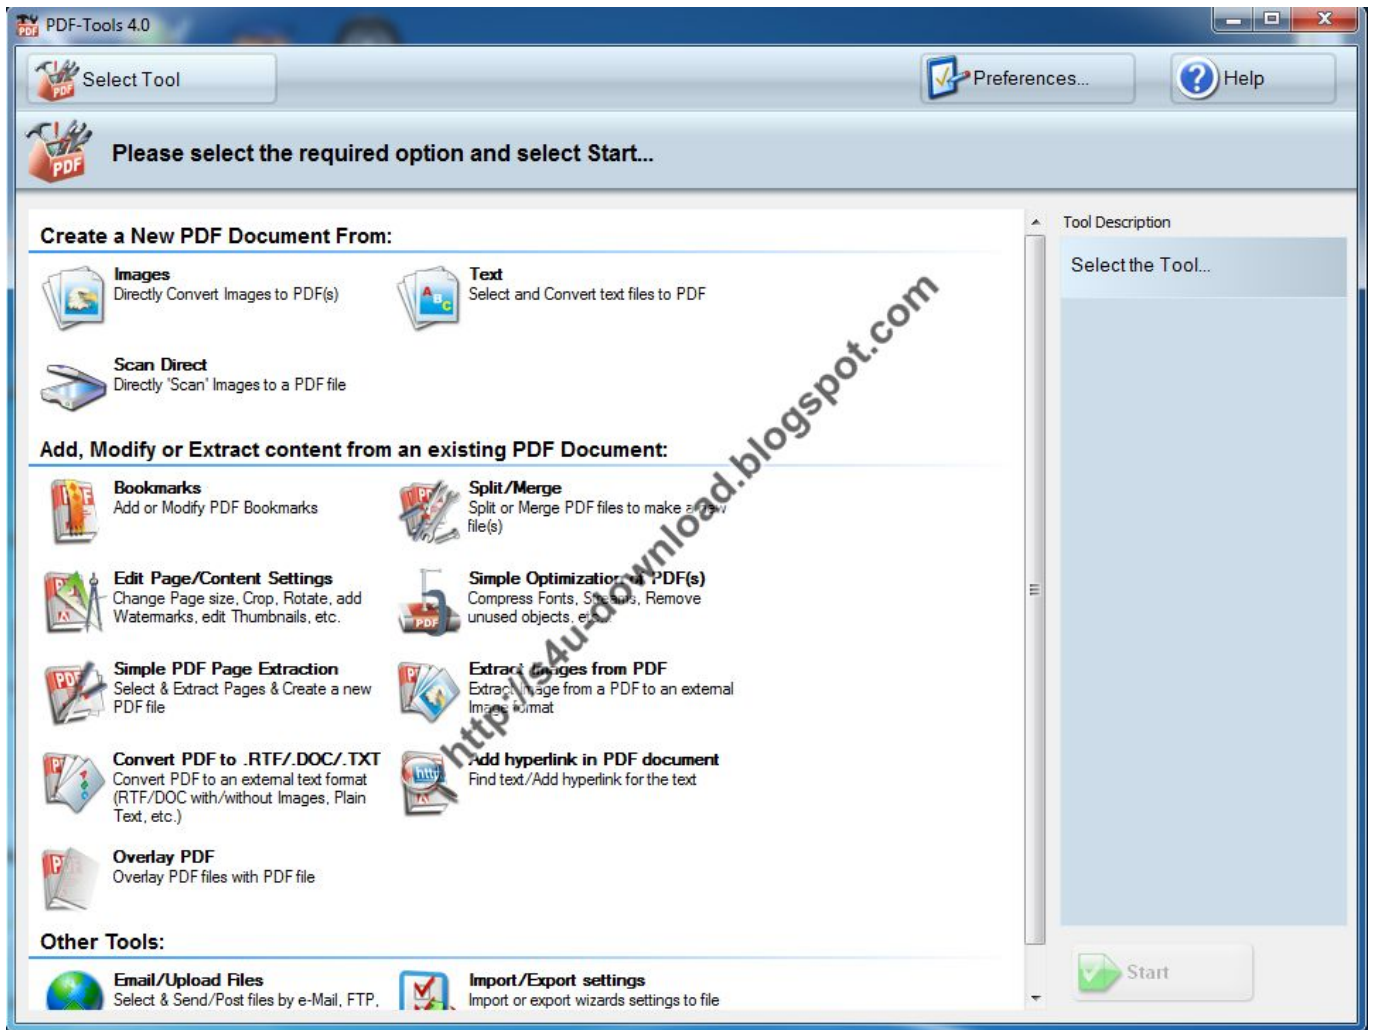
PDF-Tools 4.0

Select Tool

Preferences...

Help

Please select the required option and select Start...

Create a New PDF Document From:

Images
Directly Convert Images to PDF(s)

Text
Select and Convert text files to PDF

Scan Direct
Directly 'Scan' Images to a PDF file

Add, Modify or Extract content from an existing PDF Document:

Bookmarks
Add or Modify PDF Bookmarks

Split/Merge
Split or Merge PDF files to make a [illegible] file(s)

Edit Page/Content Settings
Change Page size, Crop, Rotate, add Watermarks, edit Thumbnails, etc.

Simple Optimization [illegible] PDF(s)
Compress Fonts, S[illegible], Remove unused objects, e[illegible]

Simple PDF Page Extraction
Select & Extract Pages & Create a new PDF file

Extract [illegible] from PDF
Extract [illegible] from a PDF to an external Image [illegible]

Convert PDF to .RTF/.DOC/.TXT
Convert PDF to an external text format (RTF/DOC with/without Images, Plain Text, etc.)

Add hyperlink in PDF document
Find text/Add hyperlink for the text

Overlay PDF
Overlay PDF files with PDF file

Other Tools:

Email/Upload Files
Select & Send/Post files by e-Mail, FTP,

Import/Export settings
Import or export wizards settings to file

Tool Description

Select the Tool...

Start

http://is4u-download.blogspot.com